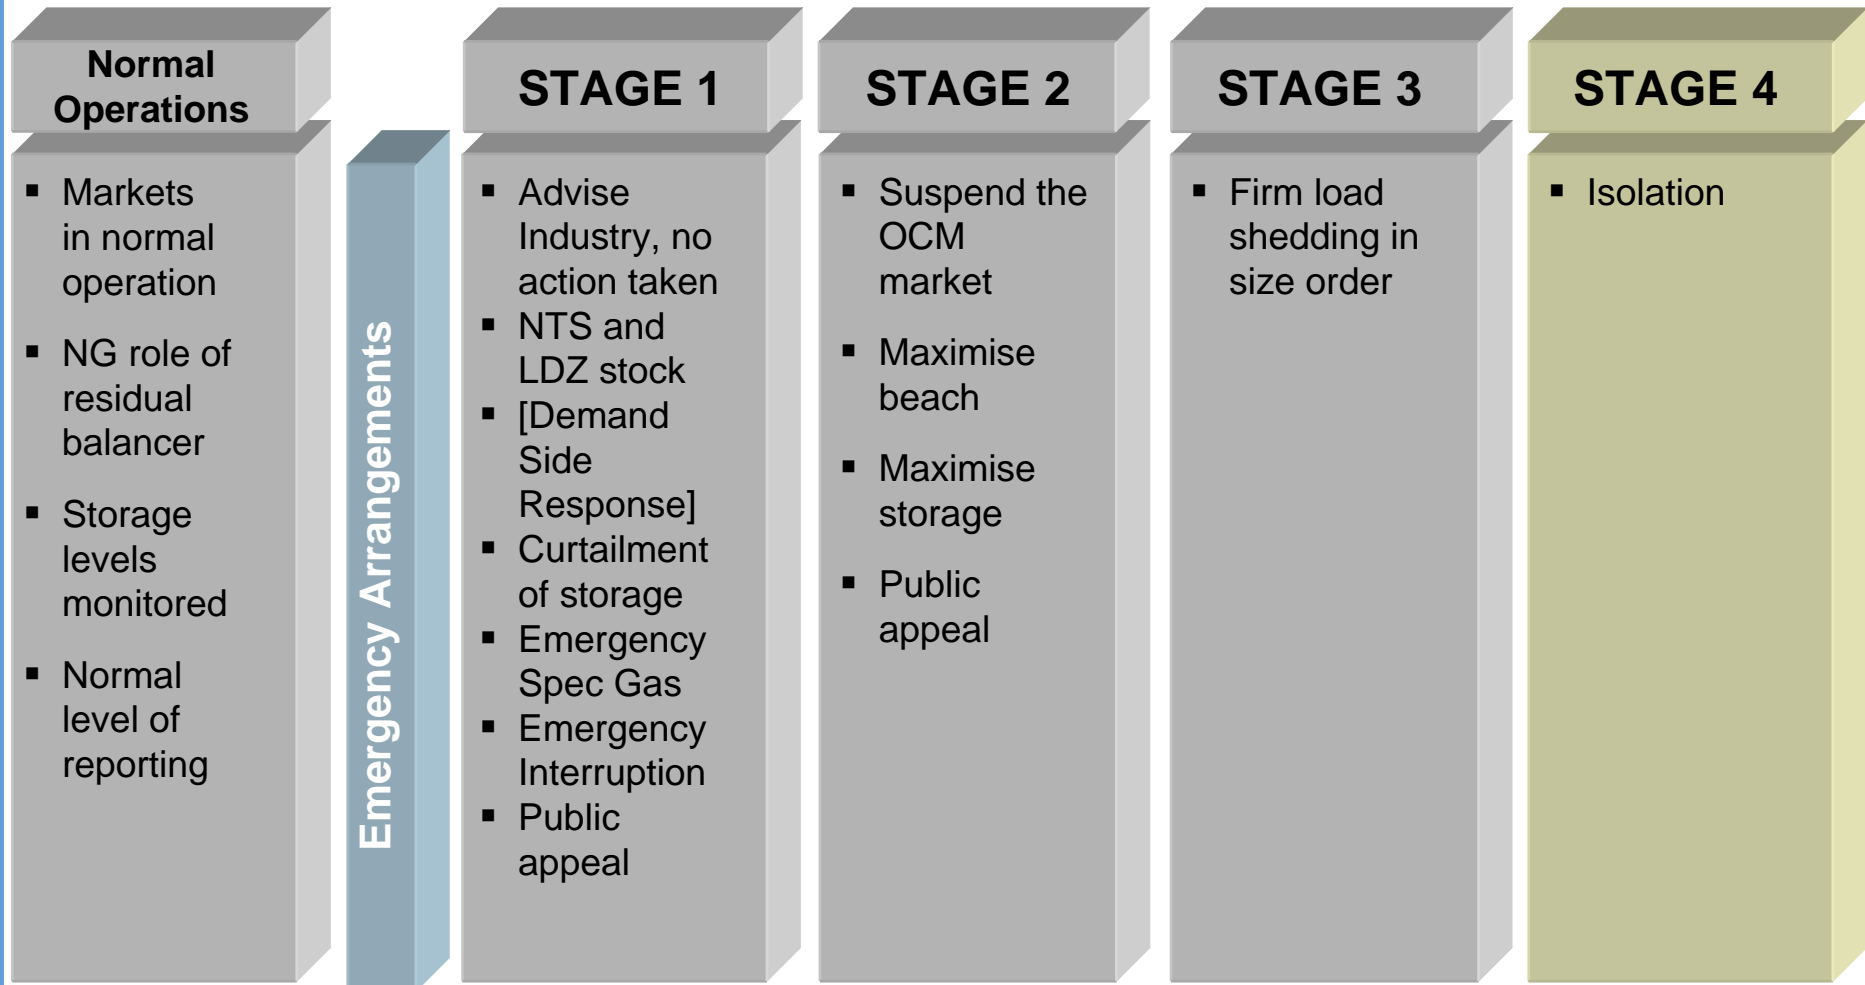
Normal Operations

▪ Markets in normal operation

▪ NG role of residual balancer

▪ Storage levels monitored

▪ Normal level of reporting

Emergency Arrangements

STAGE 1

▪ Advise Industry, no action taken
▪ NTS and LDZ stock
▪ [Demand Side Response]
▪ Curtailment of storage
▪ Emergency Spec Gas
▪ Emergency Interruption
▪ Public appeal

STAGE 2

▪ Suspend the OCM market

▪ Maximise beach

▪ Maximise storage

▪ Public appeal

STAGE 3

▪ Firm load shedding in size order

STAGE 4

▪ Isolation